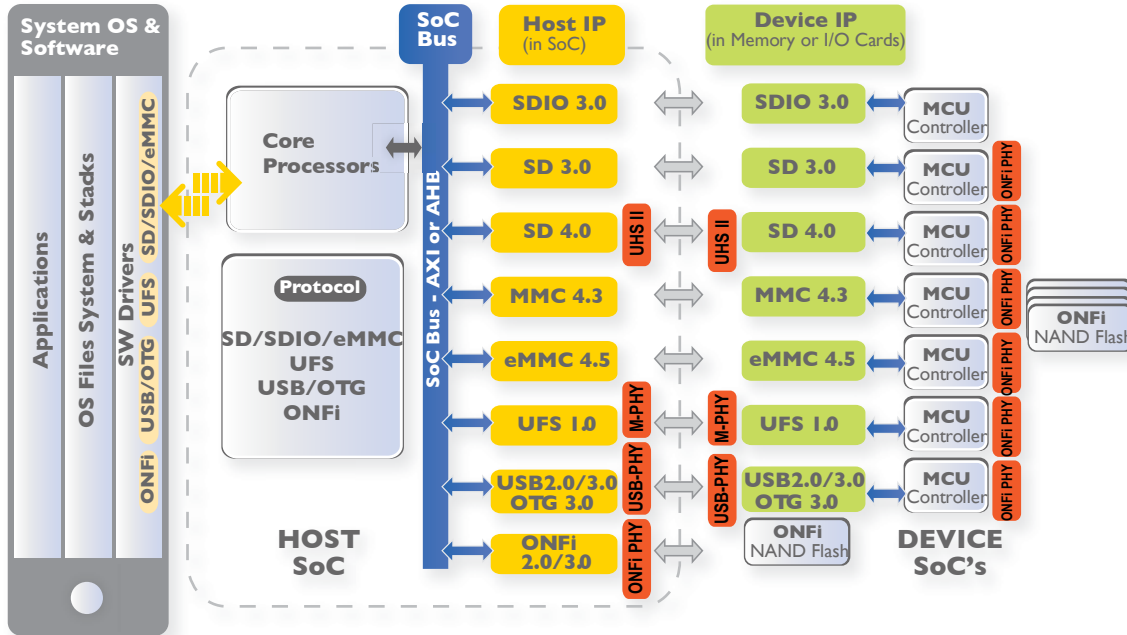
System OS & Software

Applications

OS Files System & Stacks

SW Drivers

ONFi USB/OTG UFS SD/SDIO/eMMC

Core Processors

Protocol

SD/SDIO/eMMC
UFS
USB/OTG
ONFi

HOST SoC

SoC Bus

SoC Bus - AXI or AHB

Host IP (in SoC)

Device IP (in Memory or I/O Cards)

SDIO 3.0

SD 3.0

SD 4.0

MMC 4.3

eMMC 4.5

UFS 1.0

USB2.0/3.0 OTG 3.0

ONFi 2.0/3.0

UHS II

M-PHY

USB-PHY

ONFi PHY

SDIO 3.0

SD 3.0

SD 4.0

MMC 4.3

eMMC 4.5

UFS 1.0

USB2.0/3.0 OTG 3.0

ONFi NAND Flash

UHS II

M-PHY

USB-PHY

MCU Controller

MCU Controller

ONFi PHY

MCU Controller

ONFi PHY

MCU Controller

ONFi PHY

MCU Controller

ONFi PHY

MCU Controller

ONFi PHY

MCU Controller

ONFi PHY

ONFi NAND Flash

DEVICE SoC's